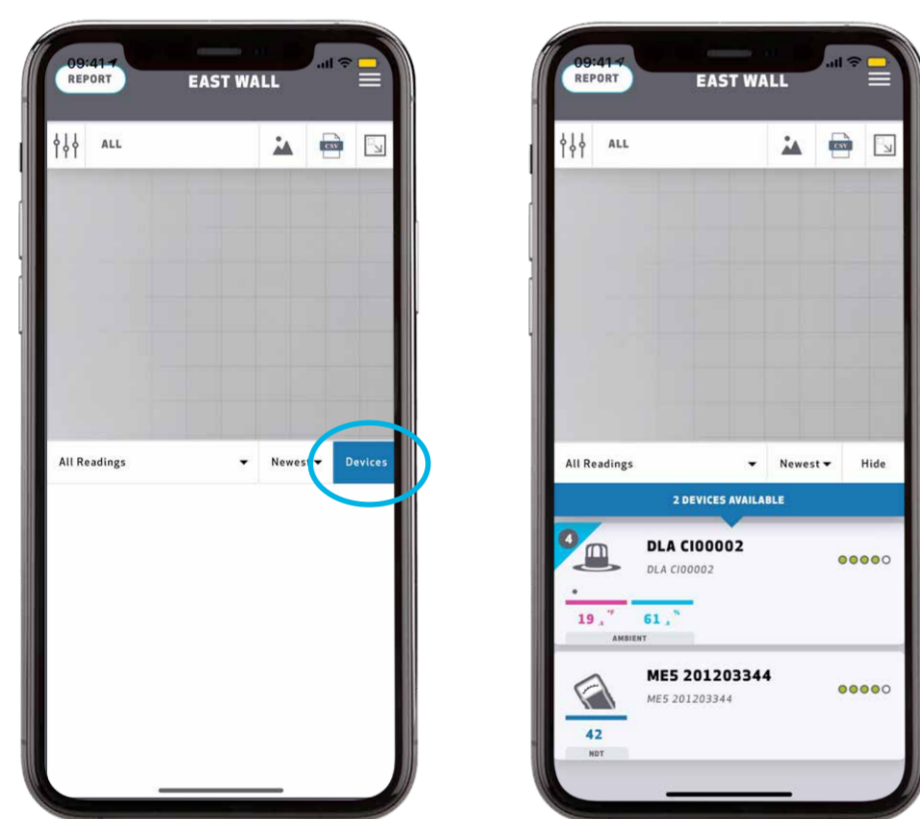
09:41
REPORT
EAST WALL

ALL

CSV

All Readings
Newest
Devices

09:41
REPORT
EAST WALL

ALL

CSV

All Readings
Newest
Hide

2 DEVICES AVAILABLE

4
DLA CI00002
DLA CI00002
19 °F
61 %
AMBIENT

ME5 201203344
ME5 201203344
42
NDT